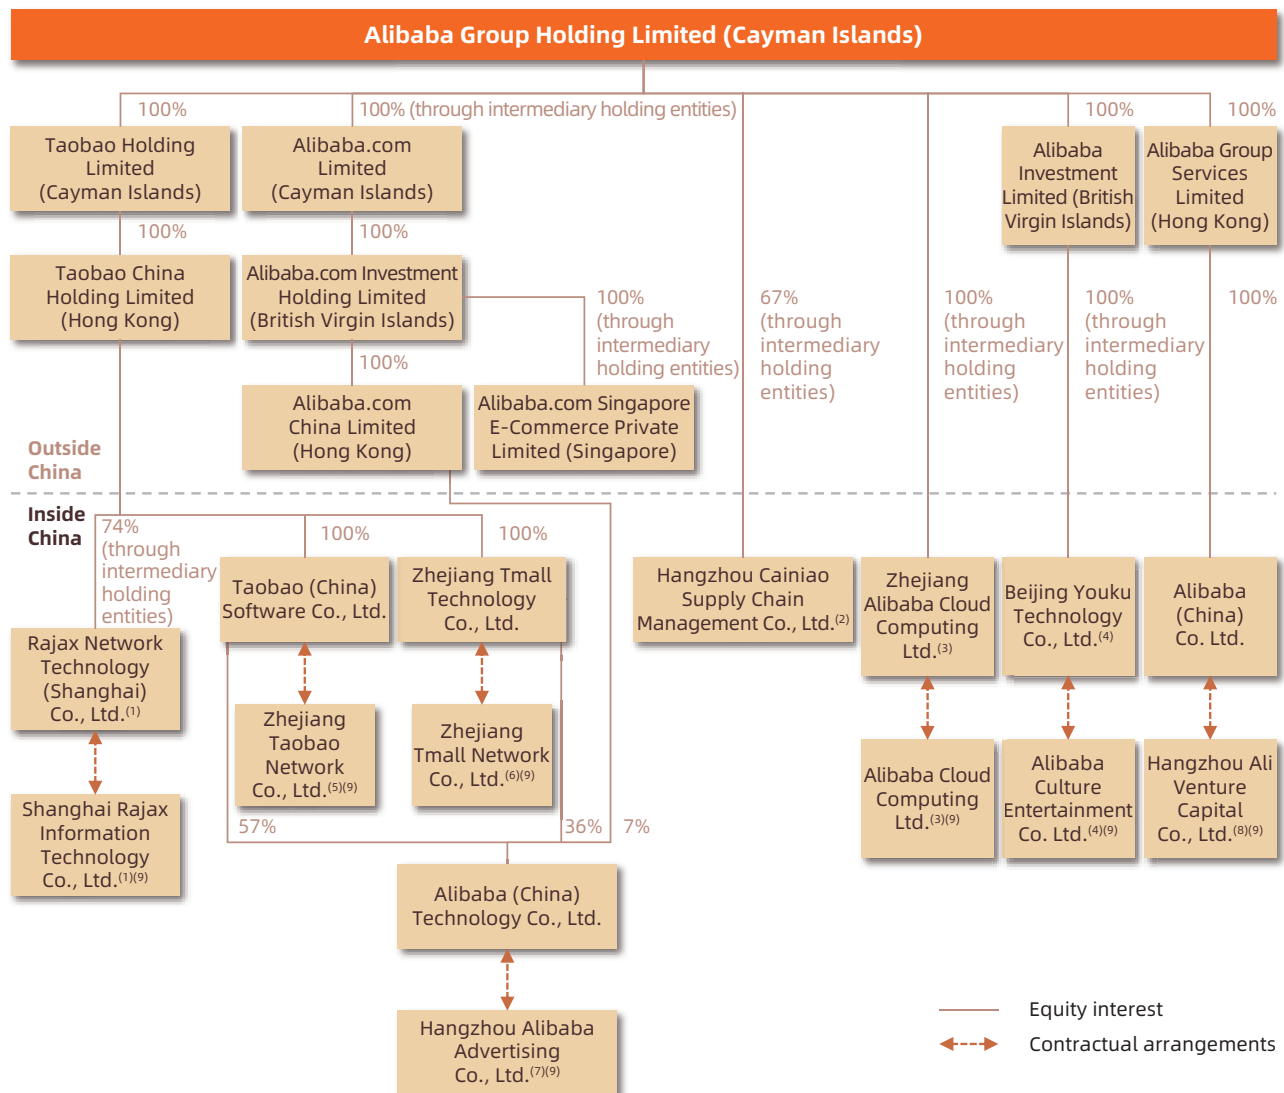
Alibaba Group Holding Limited (Cayman Islands)

100%

100% (through intermediary holding entities)

100%

100%

Taobao Holding Limited (Cayman Islands)

Alibaba.com Limited (Cayman Islands)

Alibaba Investment Limited (British Virgin Islands)

Alibaba Group Services Limited (Hong Kong)

100%

100%

Taobao China Holding Limited (Hong Kong)

Alibaba.com Investment Holding Limited (British Virgin Islands)

100% (through intermediary holding entities)

67% (through intermediary holding entities)

100% (through intermediary holding entities)

100% (through intermediary holding entities)

100%

100%

Alibaba.com China Limited (Hong Kong)

Alibaba.com Singapore E-Commerce Private Limited (Singapore)

Outside China

Inside China

74% (through intermediary holding entities)

100%

100%

Taobao (China) Software Co., Ltd.

Zhejiang Tmall Technology Co., Ltd.

Hangzhou Cainiao Supply Chain Management Co., Ltd.$^{(2)}$

Zhejiang Alibaba Cloud Computing Ltd.$^{(3)}$

Beijing Youku Technology Co., Ltd.$^{(4)}$

Alibaba (China) Co. Ltd.

Rajax Network Technology (Shanghai) Co., Ltd.$^{(1)}$

Zhejiang Taobao Network Co., Ltd.$^{(5)(9)}$

Zhejiang Tmall Network Co., Ltd.$^{(6)(9)}$

Shanghai Rajax Information Technology Co., Ltd.$^{(1)(9)}$

57%

36%

7%

Alibaba Cloud Computing Ltd.$^{(3)(9)}$

Alibaba Culture Entertainment Co., Ltd.$^{(4)(9)}$

Hangzhou Ali Venture Capital Co., Ltd.$^{(8)(9)}$

Alibaba (China) Technology Co., Ltd.

Hangzhou Alibaba Advertising Co., Ltd.$^{(7)(9)}$

Equity interest

Contractual arrangements